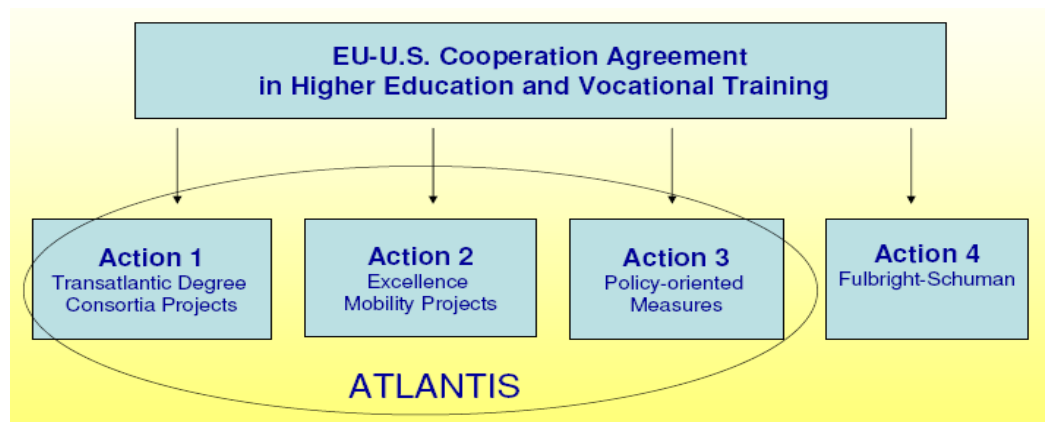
EU-U.S. Cooperation Agreement in Higher Education and Vocational Training

Action 1
Transatlantic Degree Consortia Projects

Action 2
Excellence Mobility Projects

Action 3
Policy-oriented Measures

Action 4
Fulbright-Schuman

ATLANTIS